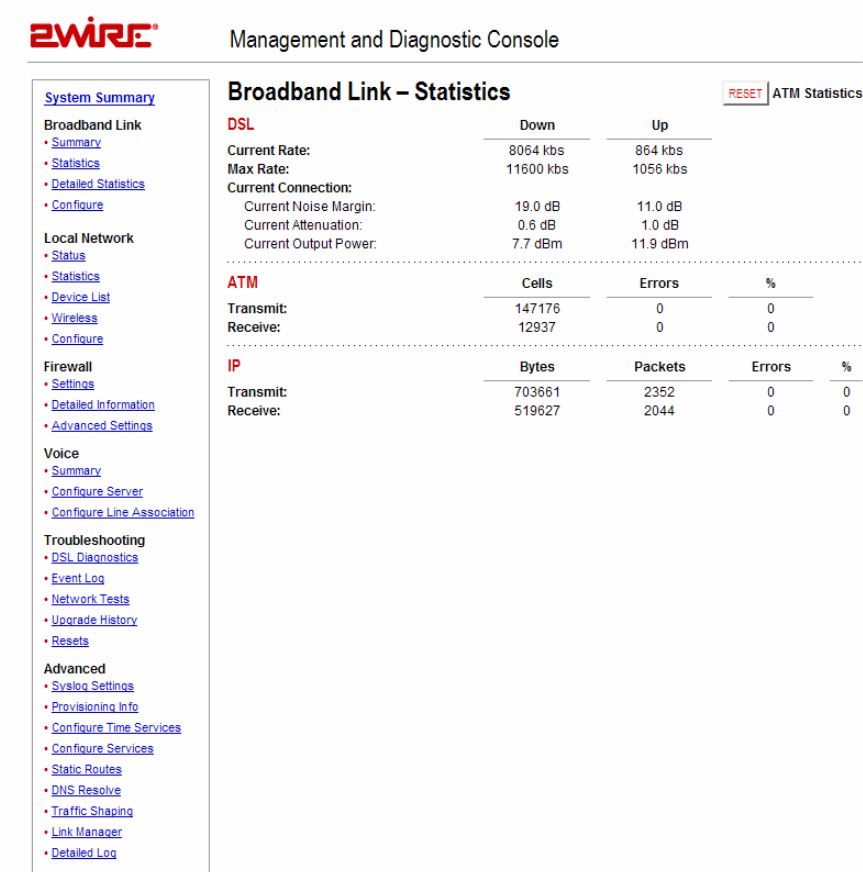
2WIRE®

Management and Diagnostic Console

System Summary

Broadband Link
• Summary
• Statistics
• Detailed Statistics
• Configure

Local Network
• Status
• Statistics
• Device List
• Wireless
• Configure

Firewall
• Settings
• Detailed Information
• Advanced Settings

Voice
• Summary
• Configure Server
• Configure Line Association

Troubleshooting
• DSL Diagnostics
• Event Log
• Network Tests
• Upgrade History
• Resets

Advanced
• Syslog Settings
• Provisioning Info
• Configure Time Services
• Configure Services
• Static Routes
• DNS Resolve
• Traffic Shaping
• Link Manager
• Detailed Log

Broadband Link – Statistics

RESET ATM Statistics

| DSL | Down | Up |
|---|---|---|
| Current Rate: | 8064 kbs | 864 kbs |
| Max Rate: | 11600 kbs | 1056 kbs |
| Current Connection: | | |
| Current Noise Margin: | 19.0 dB | 11.0 dB |
| Current Attenuation: | 0.6 dB | 1.0 dB |
| Current Output Power: | 7.7 dBm | 11.9 dBm |

| ATM | Cells | Errors | % |
|---|---|---|---|
| Transmit: | 147176 | 0 | 0 |
| Receive: | 12937 | 0 | 0 |

| IP | Bytes | Packets | Errors | % |
|---|---|---|---|---|
| Transmit: | 703661 | 2352 | 0 | 0 |
| Receive: | 519627 | 2044 | 0 | 0 |